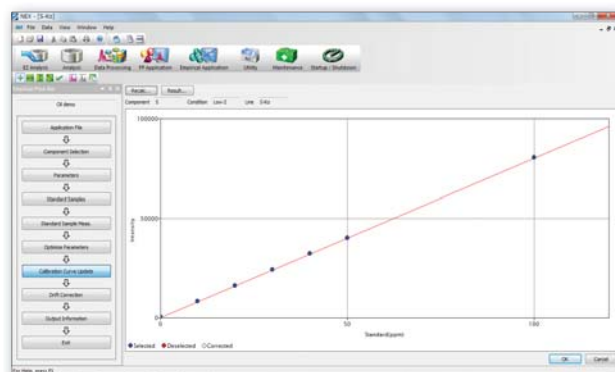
NEX - [S-Kα]
File Data View Window Help
EZ Analysis Analysis Data Processing FP Application Empirical Application Utility Maintenance Startup / Shutdown
Oil demo
Recalc... Result...
Component S Condition Low-S Line S-Kα
Application File
Component Selection
Parameters
Standard Samples
Standard Sample Meas.
Optimize Parameters
Calibration Curve Update
Drift Correction
Output Information
Exit
100000
50000
0
Intensity
0
50
100
Standard(ppm)
● Selected ● Deselected ○ Corrected
OK Cancel
For Help, press F1